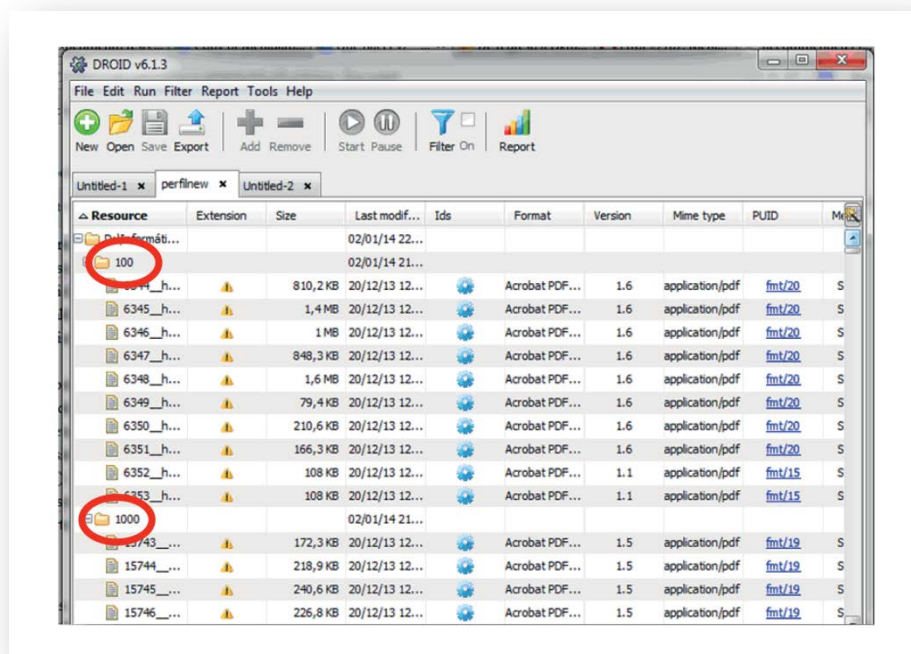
DROID v6.1.3

File Edit Run Filter Report Tools Help

New Open Save Export Add Remove Start Pause Filter On Report

Untitled-1 × perfilnew × Untitled-2 ×

| Resource | Extension | Size | Last modif... | Ids | Format | Version | Mime type | PUID | M |
|---|---|---|---|---|---|---|---|---|---|
| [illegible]formáti... | | | 02/01/14 22... | | | | | | |
| 100 | | | 02/01/14 21... | | | | | | |
| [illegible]_h... | | 810,2 KB | 20/12/13 12... | | Acrobat PDF... | 1.6 | application/pdf | fmt/20 | S |
| 6345__h... | | 1,4 MB | 20/12/13 12... | | Acrobat PDF... | 1.6 | application/pdf | fmt/20 | S |
| 6346__h... | | 1 MB | 20/12/13 12... | | Acrobat PDF... | 1.6 | application/pdf | fmt/20 | S |
| 6347__h... | | 848,3 KB | 20/12/13 12... | | Acrobat PDF... | 1.6 | application/pdf | fmt/20 | S |
| 6348__h... | | 1,6 MB | 20/12/13 12... | | Acrobat PDF... | 1.6 | application/pdf | fmt/20 | S |
| 6349__h... | | 79,4 KB | 20/12/13 12... | | Acrobat PDF... | 1.6 | application/pdf | fmt/20 | S |
| 6350__h... | | 210,6 KB | 20/12/13 12... | | Acrobat PDF... | 1.6 | application/pdf | fmt/20 | S |
| 6351__h... | | 166,3 KB | 20/12/13 12... | | Acrobat PDF... | 1.6 | application/pdf | fmt/20 | S |
| 6352__h... | | 108 KB | 20/12/13 12... | | Acrobat PDF... | 1.1 | application/pdf | fmt/15 | S |
| 6353__h... | | 108 KB | 20/12/13 12... | | Acrobat PDF... | 1.1 | application/pdf | fmt/15 | S |
| 1000 | | | 02/01/14 21... | | | | | | |
| 15743__... | | 172,3 KB | 20/12/13 12... | | Acrobat PDF... | 1.5 | application/pdf | fmt/19 | S |
| 15744__... | | 218,9 KB | 20/12/13 12... | | Acrobat PDF... | 1.5 | application/pdf | fmt/19 | S |
| 15745__... | | 240,6 KB | 20/12/13 12... | | Acrobat PDF... | 1.5 | application/pdf | fmt/19 | S |
| 15746__... | | 226,8 KB | 20/12/13 12... | | Acrobat PDF... | 1.5 | application/pdf | fmt/19 | S |